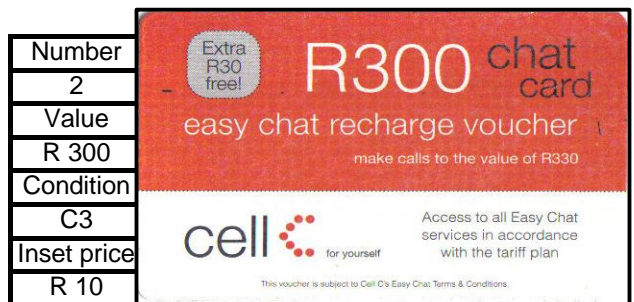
| Number |
|---|
| 2 |
| Value |
| R 300 |
| Condition |
| C3 |
| Inset price |
| R 10 |

Extra R30 free!

R300 chat card

easy chat recharge voucher

make calls to the value of R330

cell C for yourself

Access to all Easy Chat services in accordance with the tariff plan

This voucher is subject to Cell C's Easy Chat Terms & Conditions.